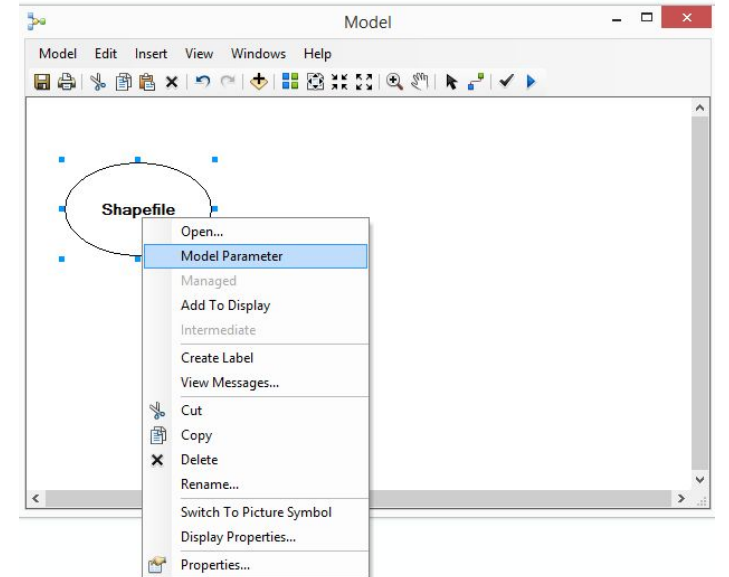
Model

Model Edit Insert View Windows Help

Shapefile

Open...
Model Parameter
Managed
Add To Display
Intermediate
Create Label
View Messages...
Cut
Copy
Delete
Rename...
Switch To Picture Symbol
Display Properties...
Properties...